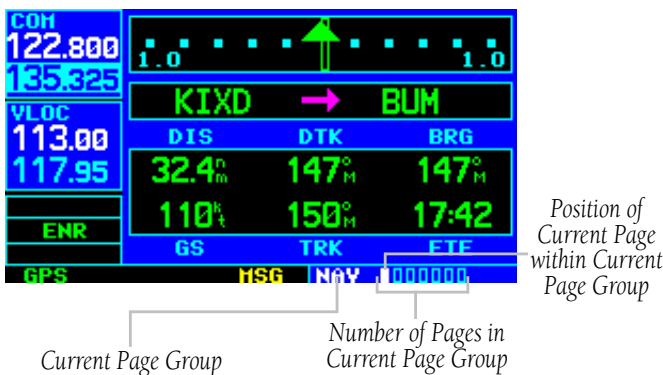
COM
122.800
135.325
VLOC
113.00
117.95
ENR
GPS
1.0
1.0
KIXD → BUM
DIS
DTK
BRG
32.4$^{n}_{m}$
147$^{\circ}_{M}$
147$^{\circ}_{M}$
110$^{k}_{t}$
150$^{\circ}_{M}$
17:42
GS
TRK
ETE
MSG
NAV

Position of Current Page within Current Page Group

Number of Pages in Current Page Group

Current Page Group